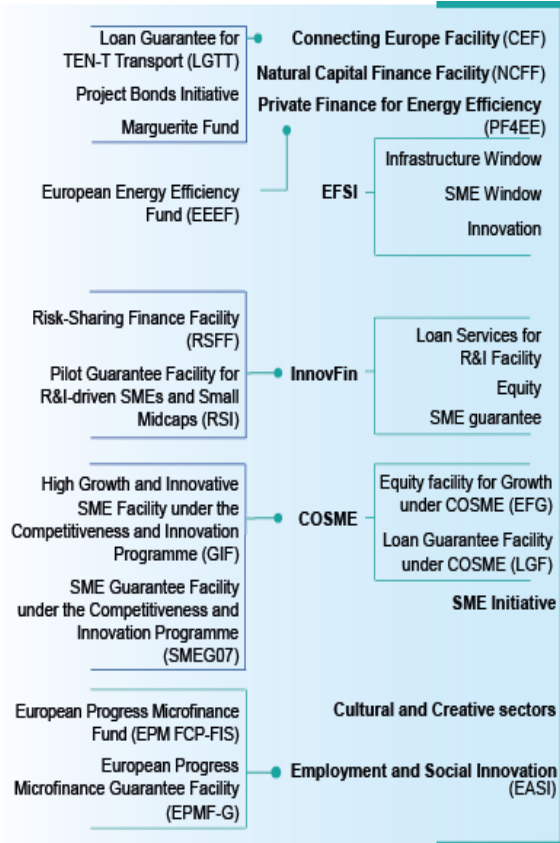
Loan Guarantee for TEN-T Transport (LGTT)

Project Bonds Initiative

Marguerite Fund

Connecting Europe Facility (CEF)

Natural Capital Finance Facility (NCFF)

Private Finance for Energy Efficiency (PF4EE)

European Energy Efficiency Fund (EEEF)

EFSI

Infrastructure Window

SME Window

Innovation

Risk-Sharing Finance Facility (RSFF)

Pilot Guarantee Facility for R&I-driven SMEs and Small Midcaps (RSI)

InnovFin

Loan Services for R&I Facility

Equity

SME guarantee

High Growth and Innovative SME Facility under the Competitiveness and Innovation Programme (GIF)

SME Guarantee Facility under the Competitiveness and Innovation Programme (SMEG07)

COSME

Equity facility for Growth under COSME (EFG)

Loan Guarantee Facility under COSME (LGF)

SME Initiative

European Progress Microfinance Fund (EPM FCP-FIS)

European Progress Microfinance Guarantee Facility (EPMF-G)

Cultural and Creative sectors

Employment and Social Innovation (EASI)